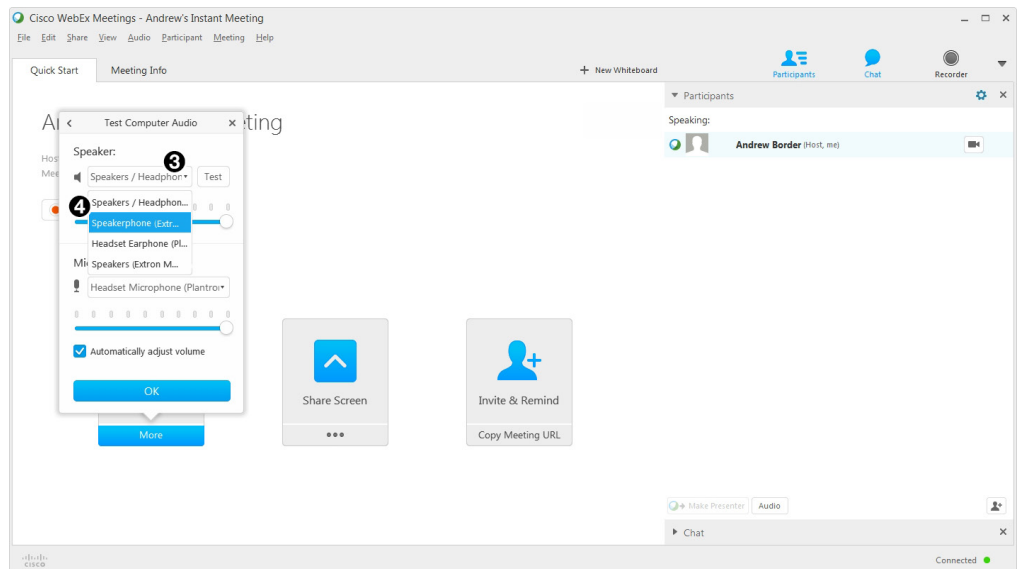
Cisco WebEx Meetings - Andrew's Instant Meeting

File Edit Share View Audio Participant Meeting Help

Participants Chat Recorder

Quick Start Meeting Info

+ New Whiteboard

Participants

Speaking:

Andrew Border (Host, me)

An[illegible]eting

Hos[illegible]

Mee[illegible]

Test Computer Audio

Speaker:

3

Speakers / Headphon

Test

4

Speakers / Headphon...

Speakerphone (Extr...

Headset Earphone (Pl...

Speakers (Extron M...

Mi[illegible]

Headset Microphone (Plantron

Automatically adjust volume

OK

More

Share Screen

•••

Invite & Remind

Copy Meeting URL

Make Presenter Audio

Chat

cisco

Connected